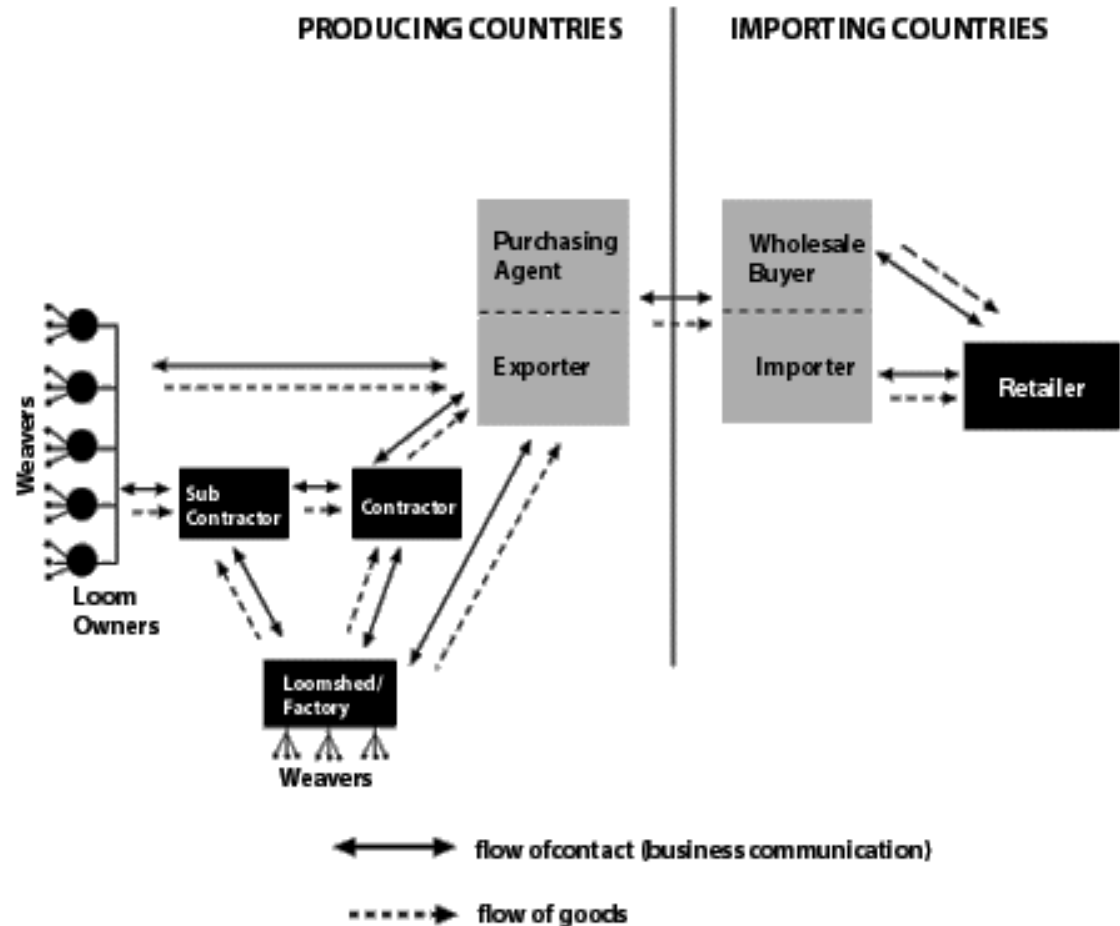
PRODUCING COUNTRIES

IMPORTING COUNTRIES

Purchasing Agent

Exporter

Wholesale Buyer

Importer

Retailer

Weavers

Sub Contractor

Contractor

Loom Owners

Loomshed/ Factory

Weavers

flow ofcontact (business communication)

flow of goods